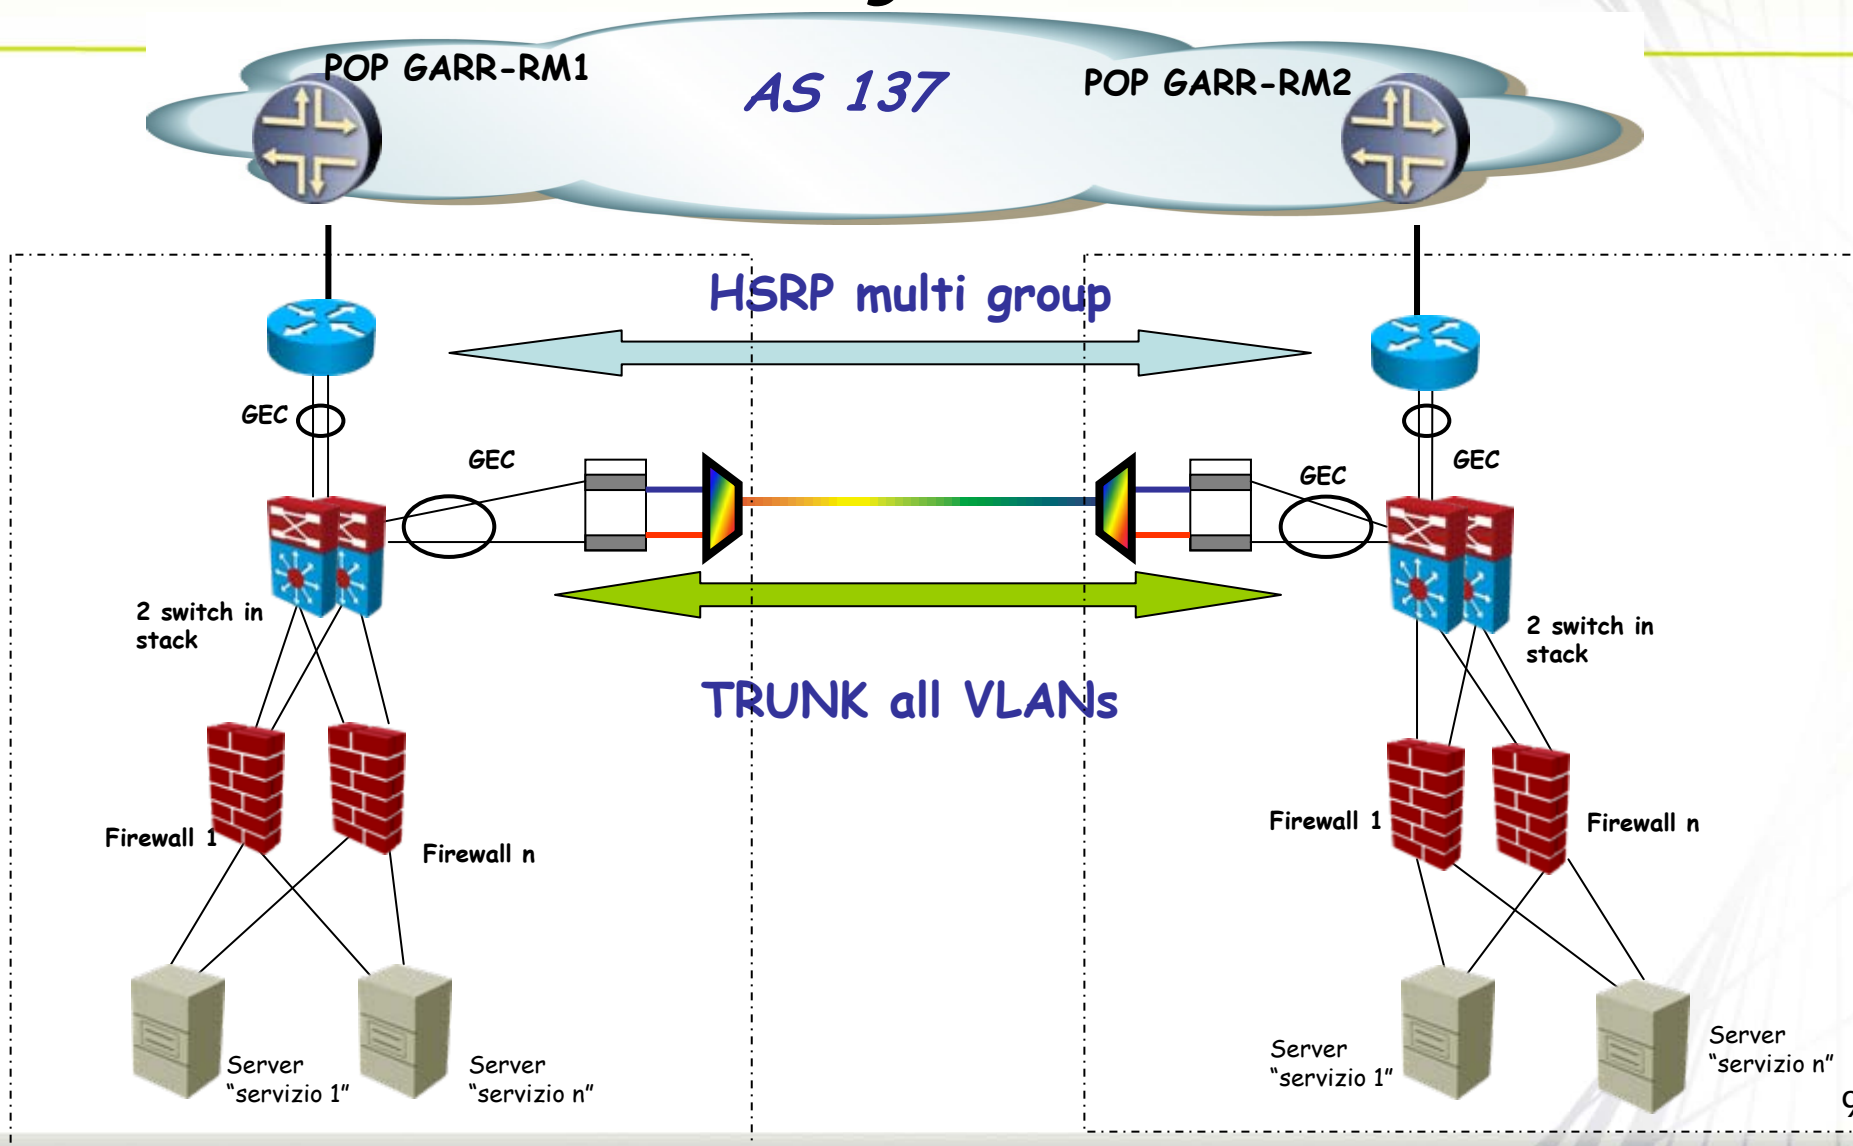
POP GARR-RM1

AS 137

POP GARR-RM2

HSRP multi group

GEC

GEC

GEC

GEC

2 switch in stack

2 switch in stack

TRUNK all VLANs

Firewall 1

Firewall n

Firewall 1

Firewall n

Server "servizio 1"

Server "servizio n"

Server "servizio 1"

Server "servizio n"